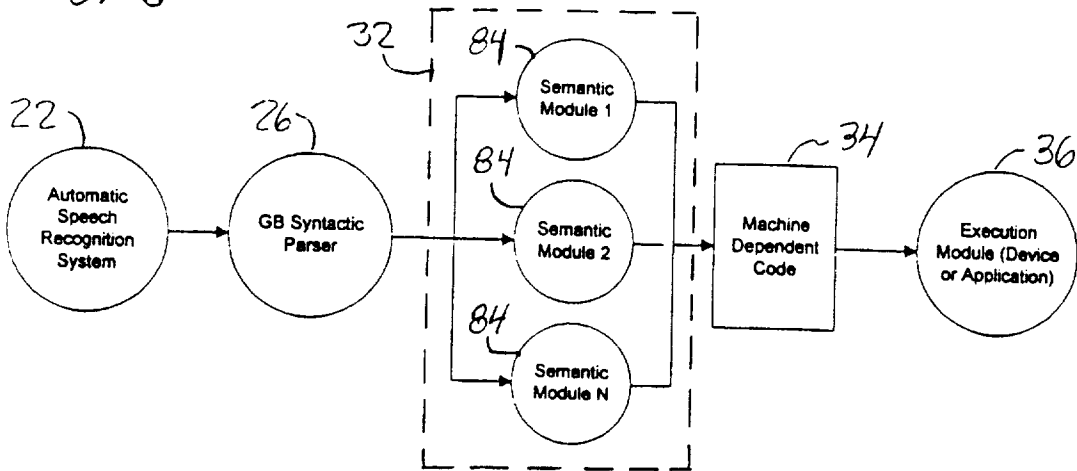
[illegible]

32

84

Semantic Module 1

22

26

84

34

36

Automatic Speech Recognition System

GB Syntactic Parser

Semantic Module 2

Machine Dependent Code

Execution Module (Device or Application)

84

Semantic Module N